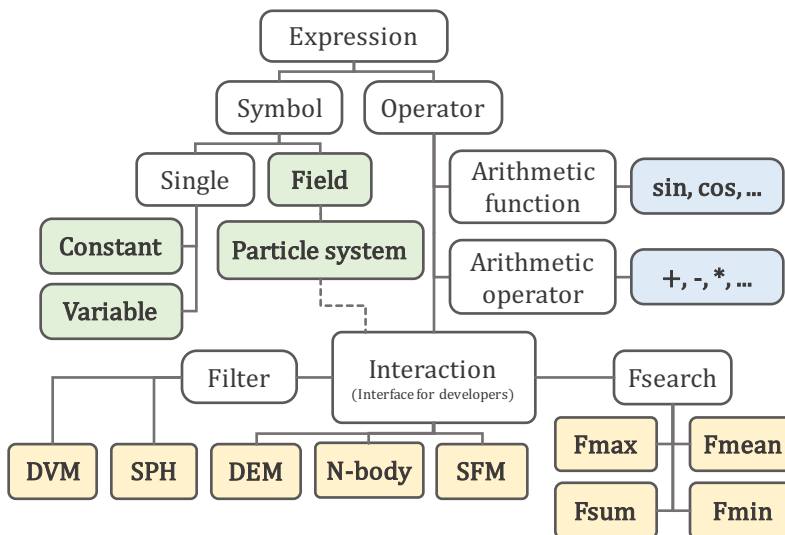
Expression

Symbol

Operator

Single

Field

Constant

Particle system

Variable

Arithmetic function

sin, cos, ...

Arithmetic operator

+, -, *, ...

Filter

Interaction
(Interface for developers)

Fsearch

DVM

SPH

DEM

N-body

SFM

Fmax

Fmean

Fsum

Fmin